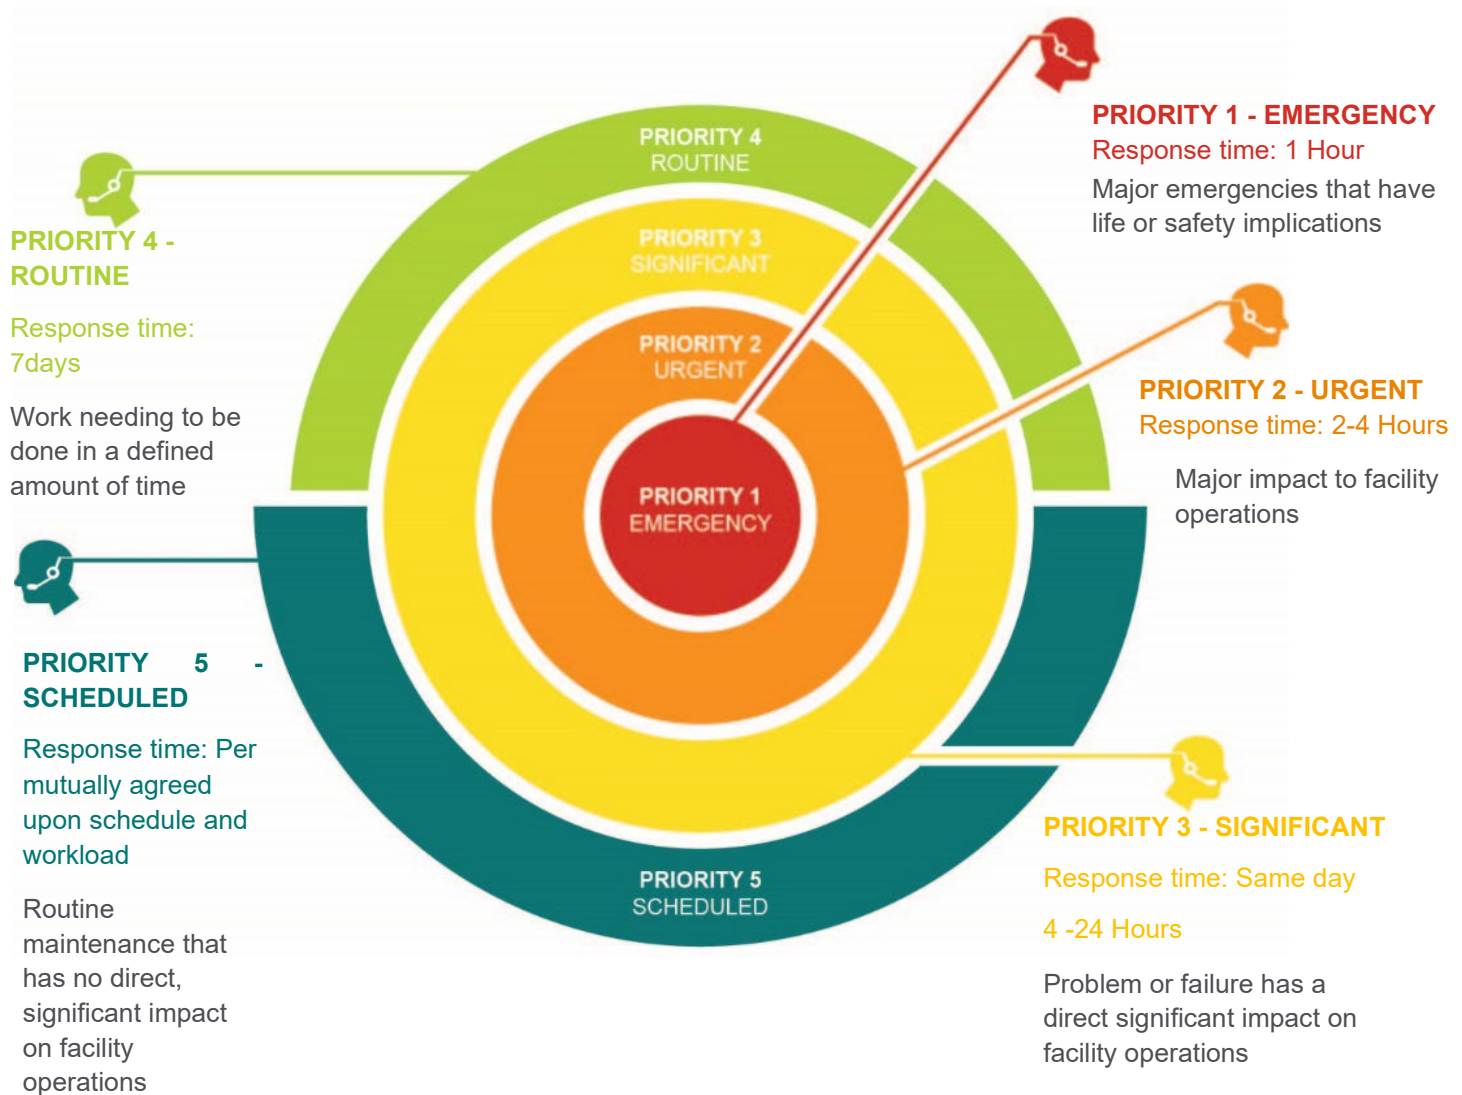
PRIORITY 1 - EMERGENCY
Response time: 1 Hour
Major emergencies that have life or safety implications

PRIORITY 4 - ROUTINE
Response time: 7days
Work needing to be done in a defined amount of time

PRIORITY 4
ROUTINE

PRIORITY 3
SIGNIFICANT

PRIORITY 2
URGENT

PRIORITY 1
EMERGENCY

PRIORITY 2 - URGENT
Response time: 2-4 Hours
Major impact to facility operations

PRIORITY 5 - SCHEDULED
Response time: Per mutually agreed upon schedule and workload
Routine maintenance that has no direct, significant impact on facility operations

PRIORITY 5
SCHEDULED

PRIORITY 3 - SIGNIFICANT
Response time: Same day
4 -24 Hours
Problem or failure has a direct significant impact on facility operations